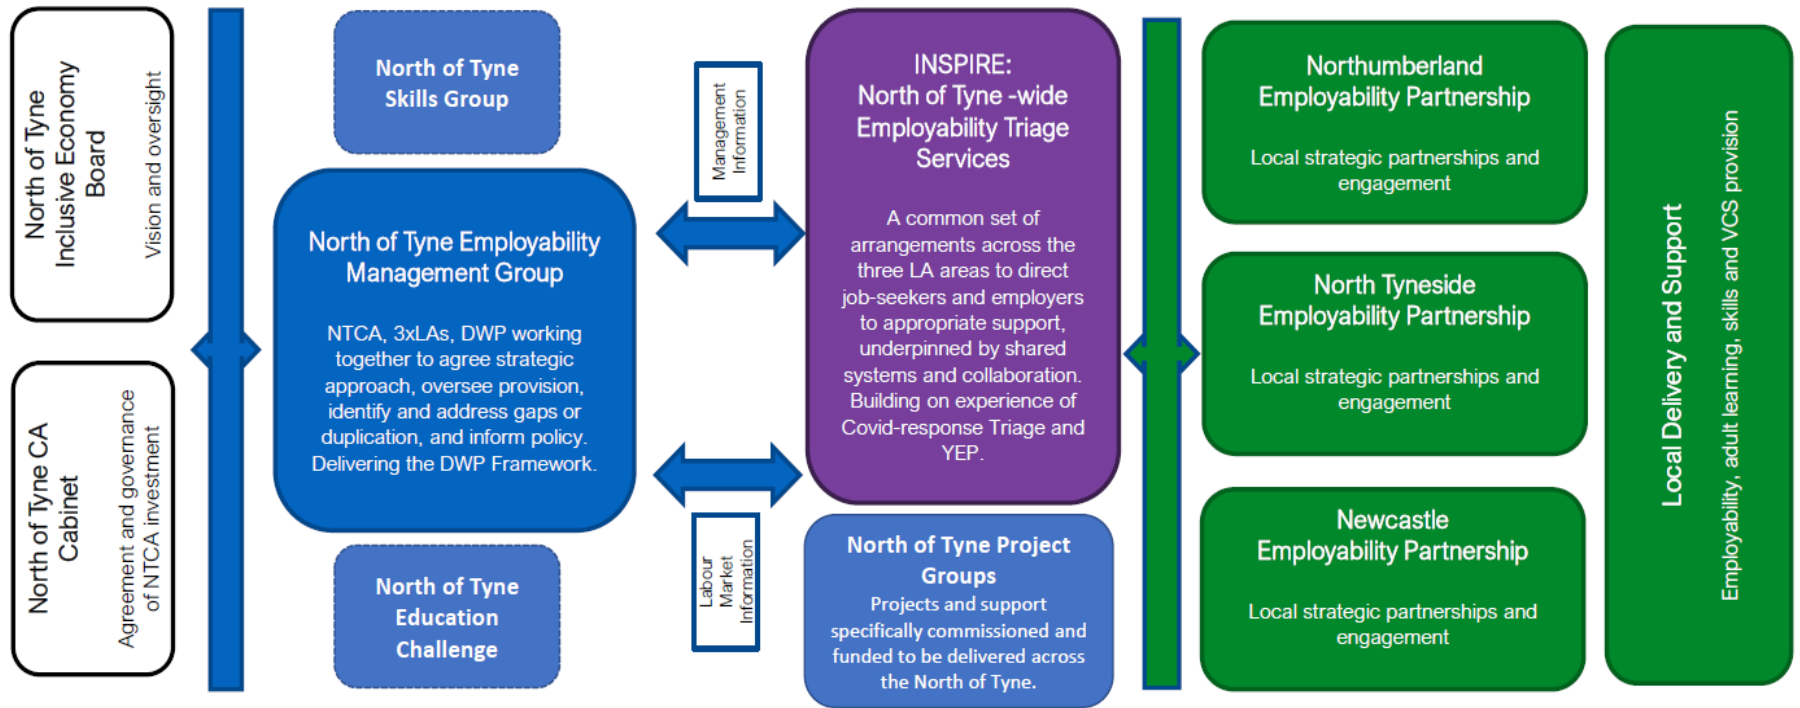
North of Tyne Inclusive Economy Board

Vision and oversight

North of Tyne CA Cabinet

Agreement and governance of NTCA investment

North of Tyne Skills Group

North of Tyne Employability Management Group

NTCA, 3xLAs, DWP working together to agree strategic approach, oversee provision, identify and address gaps or duplication, and inform policy. Delivering the DWP Framework.

North of Tyne Education Challenge

Management Information

Labour Market Information

INSPIRE: North of Tyne -wide Employability Triage Services

A common set of arrangements across the three LA areas to direct job-seekers and employers to appropriate support, underpinned by shared systems and collaboration. Building on experience of Covid-response Triage and YEP.

North of Tyne Project Groups

Projects and support specifically commissioned and funded to be delivered across the North of Tyne.

Northumberland Employability Partnership

Local strategic partnerships and engagement

North Tyneside Employability Partnership

Local strategic partnerships and engagement

Newcastle Employability Partnership

Local strategic partnerships and engagement

Local Delivery and Support

Employability, adult learning, skills and VCS provision